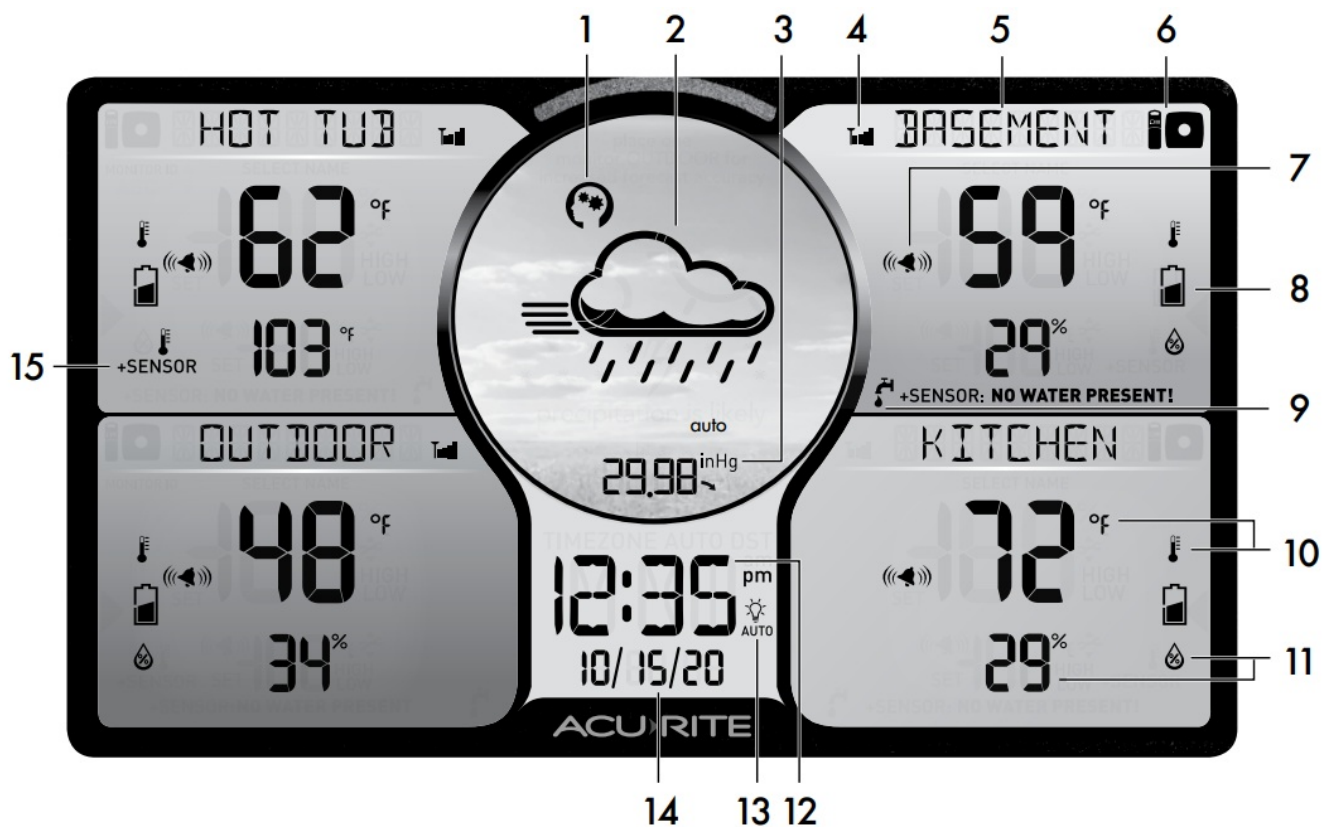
1 2 3 4 5 6

HOT TUB

62 °F

103 °F

+SENSOR

15

BASEMENT

7

59 °F

8

29%

+SENSOR: NO WATER PRESENT!

9

auto

29.98 inHg

OUTDOOR

48 °F

34%

12:35 pm

AUTO

10/ 15/20

ACURITE

KITCHEN

72 °F

10

29%

11

14 13 12